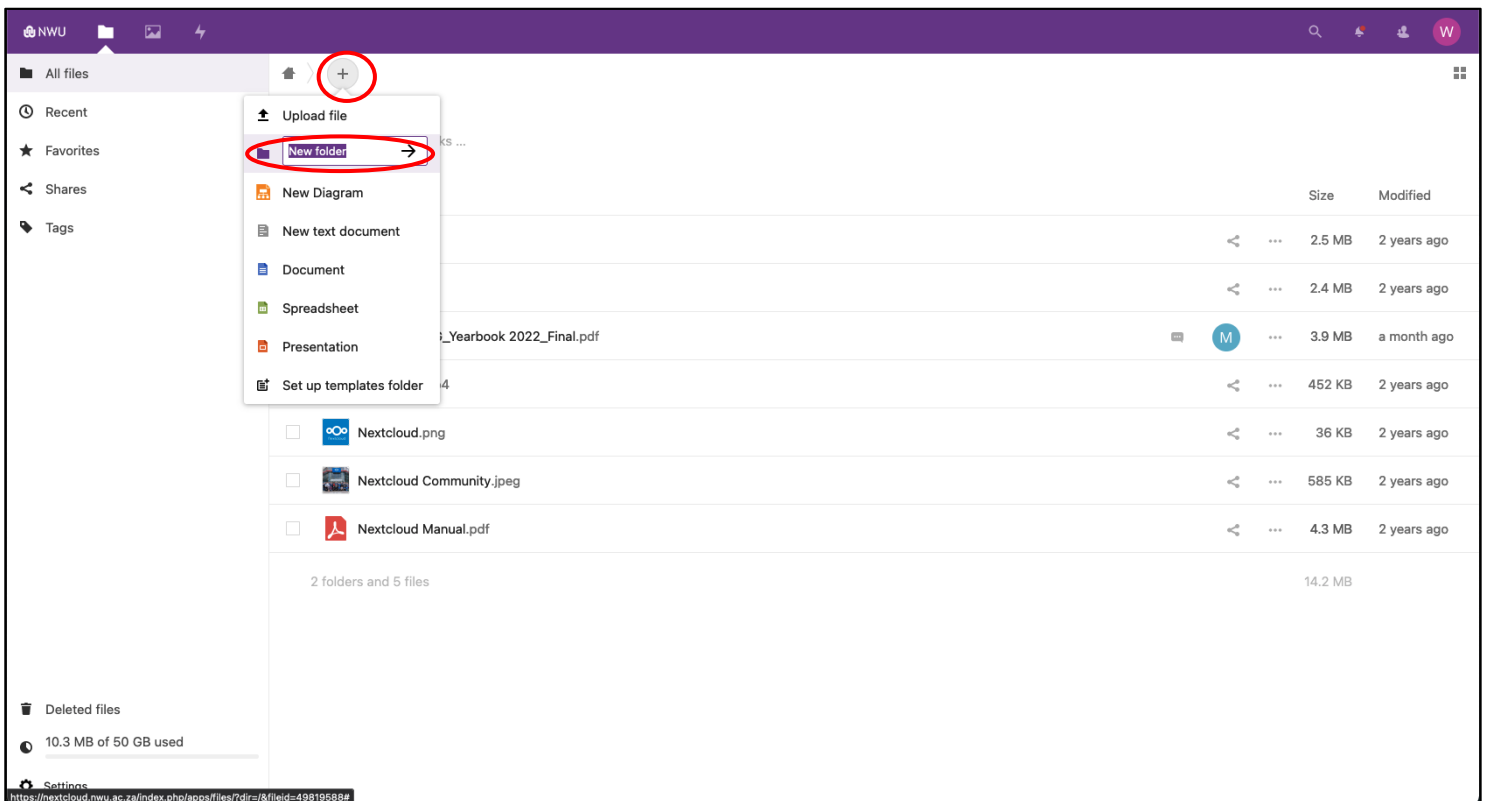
NWU

All files
Recent
Favorites
Shares
Tags

Upload file
New folder
New Diagram
New text document
Document
Spreadsheet
Presentation
Set up templates folder

ks ...

Size Modified

| | | Size | Modified |
|---|---|---|---|
| | | 2.5 MB | 2 years ago |
| | | 2.4 MB | 2 years ago |
| | 3_Yearbook 2022_Final.pdf | 3.9 MB | a month ago |
| | 4 | 452 KB | 2 years ago |
| | Nextcloud.png | 36 KB | 2 years ago |
| | Nextcloud Community.jpeg | 585 KB | 2 years ago |
| | Nextcloud Manual.pdf | 4.3 MB | 2 years ago |

M

2 folders and 5 files 14.2 MB

Deleted files
10.3 MB of 50 GB used
Settings
https://nextcloud.nwu.ac.za/index.php/apps/files/?dir=/&fileid=49819588#

W